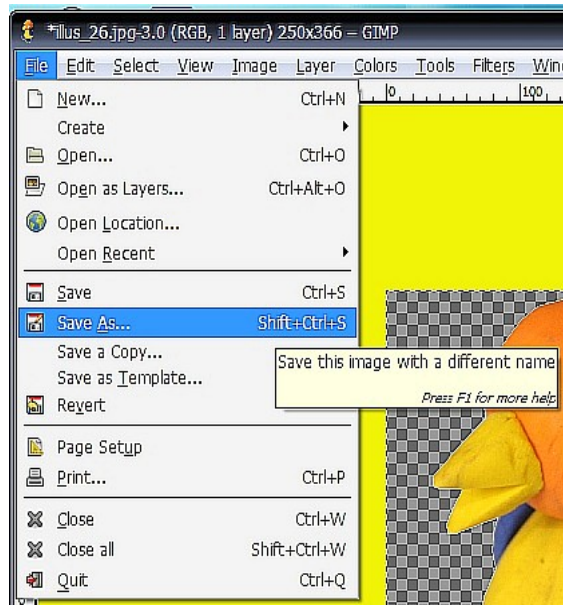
*illus_26.jpg-3.0 (RGB, 1 layer) 250x366 – GIMP

File Edit Select View Image Layer Colors Tools Filters Wind

0 100

New... Ctrl+N
Create
Open... Ctrl+O
Open as Layers... Ctrl+Alt+O
Open Location...
Open Recent
Save Ctrl+S
Save As... Shift+Ctrl+S
Save a Copy...
Save as Template...
Revert
Page Setup
Print... Ctrl+P
Close Ctrl+W
Close all Shift+Ctrl+W
Quit Ctrl+Q

Save this image with a different name
Press F1 for more help